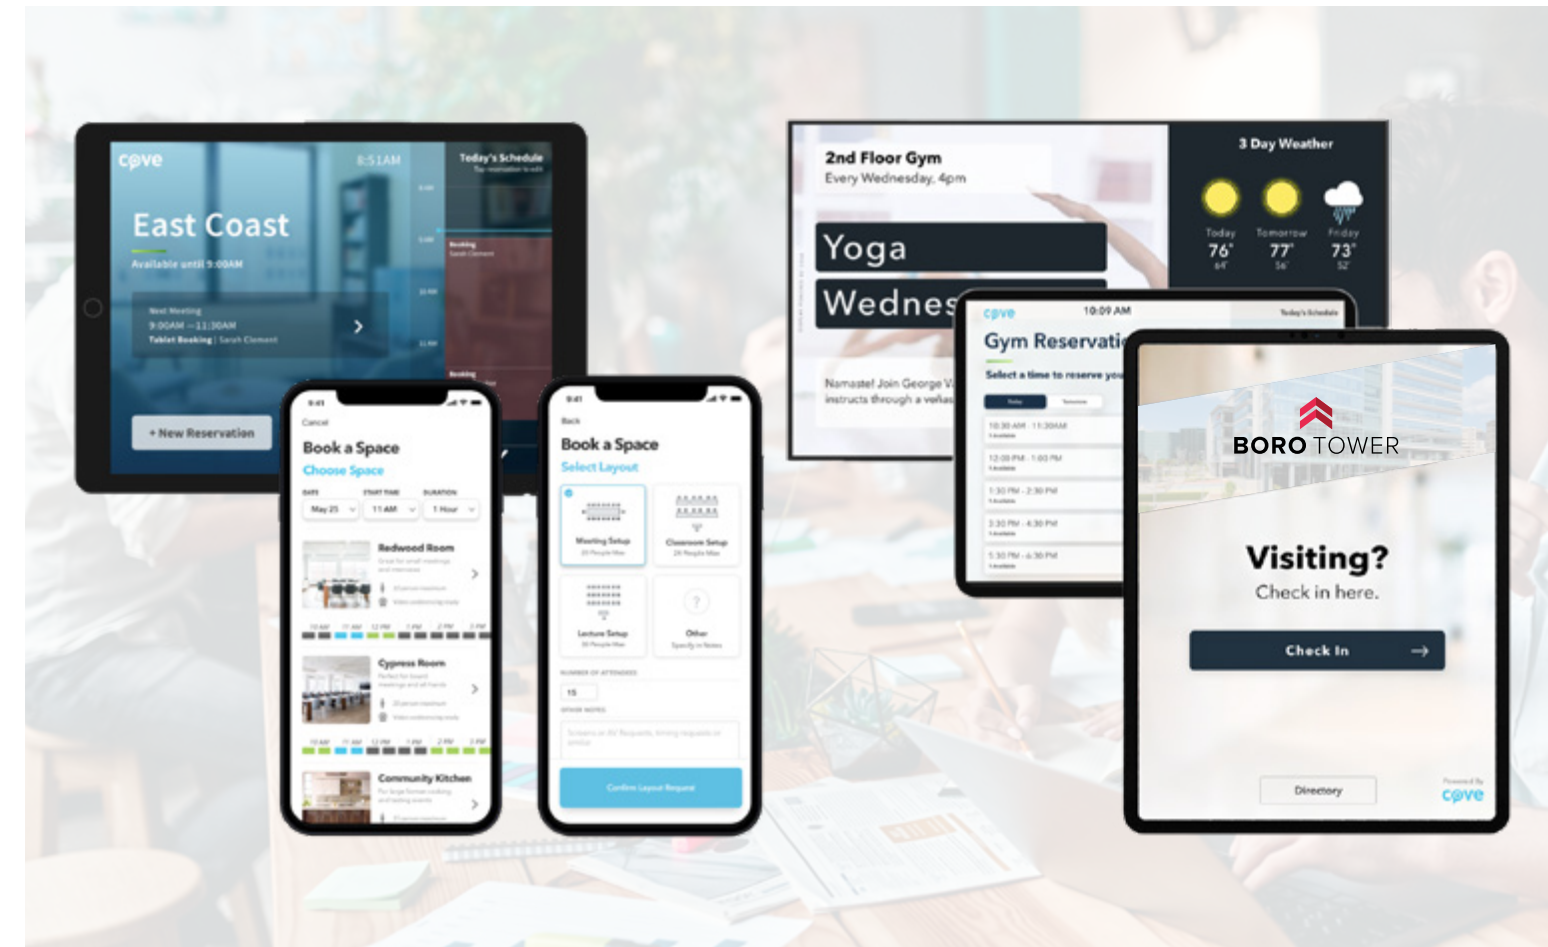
cove
8:51AM
Today's Schedule
East Coast
Available until 9:00AM
Next Meeting
9:00AM — 11:30AM
Tablet Booking | Sarah Clement
+ New Reservation

9:41
Cancel
Book a Space
Choose Space
DATE
START TIME
DURATION
May 25
11 AM
1 Hour
Redwood Room
Cypress Room
Community Kitchen

9:41
Back
Book a Space
Select Layout
Meeting Setup
Classroom Setup
Lecture Setup
Other
NUMBER OF ATTENDEES
15
OTHER NOTES
Confirm Layout Request

2nd Floor Gym
Every Wednesday, 4pm
Yoga
Wednes
Namaste! Join George W
instructs through a vefias
3 Day Weather
Today
76°
Tomorrow
77°
Friday
73°

cove
10:09 AM
Today's Schedule
Gym Reservati
Select a time to reserve you
10:30 AM - 11:30AM
12:00 PM - 1:00 PM
1:30 PM - 2:30 PM
3:30 PM - 4:30 PM
5:30 PM - 6:30 PM

BORO TOWER
Visiting?
Check in here.
Check In
Directory
Powered By
cove